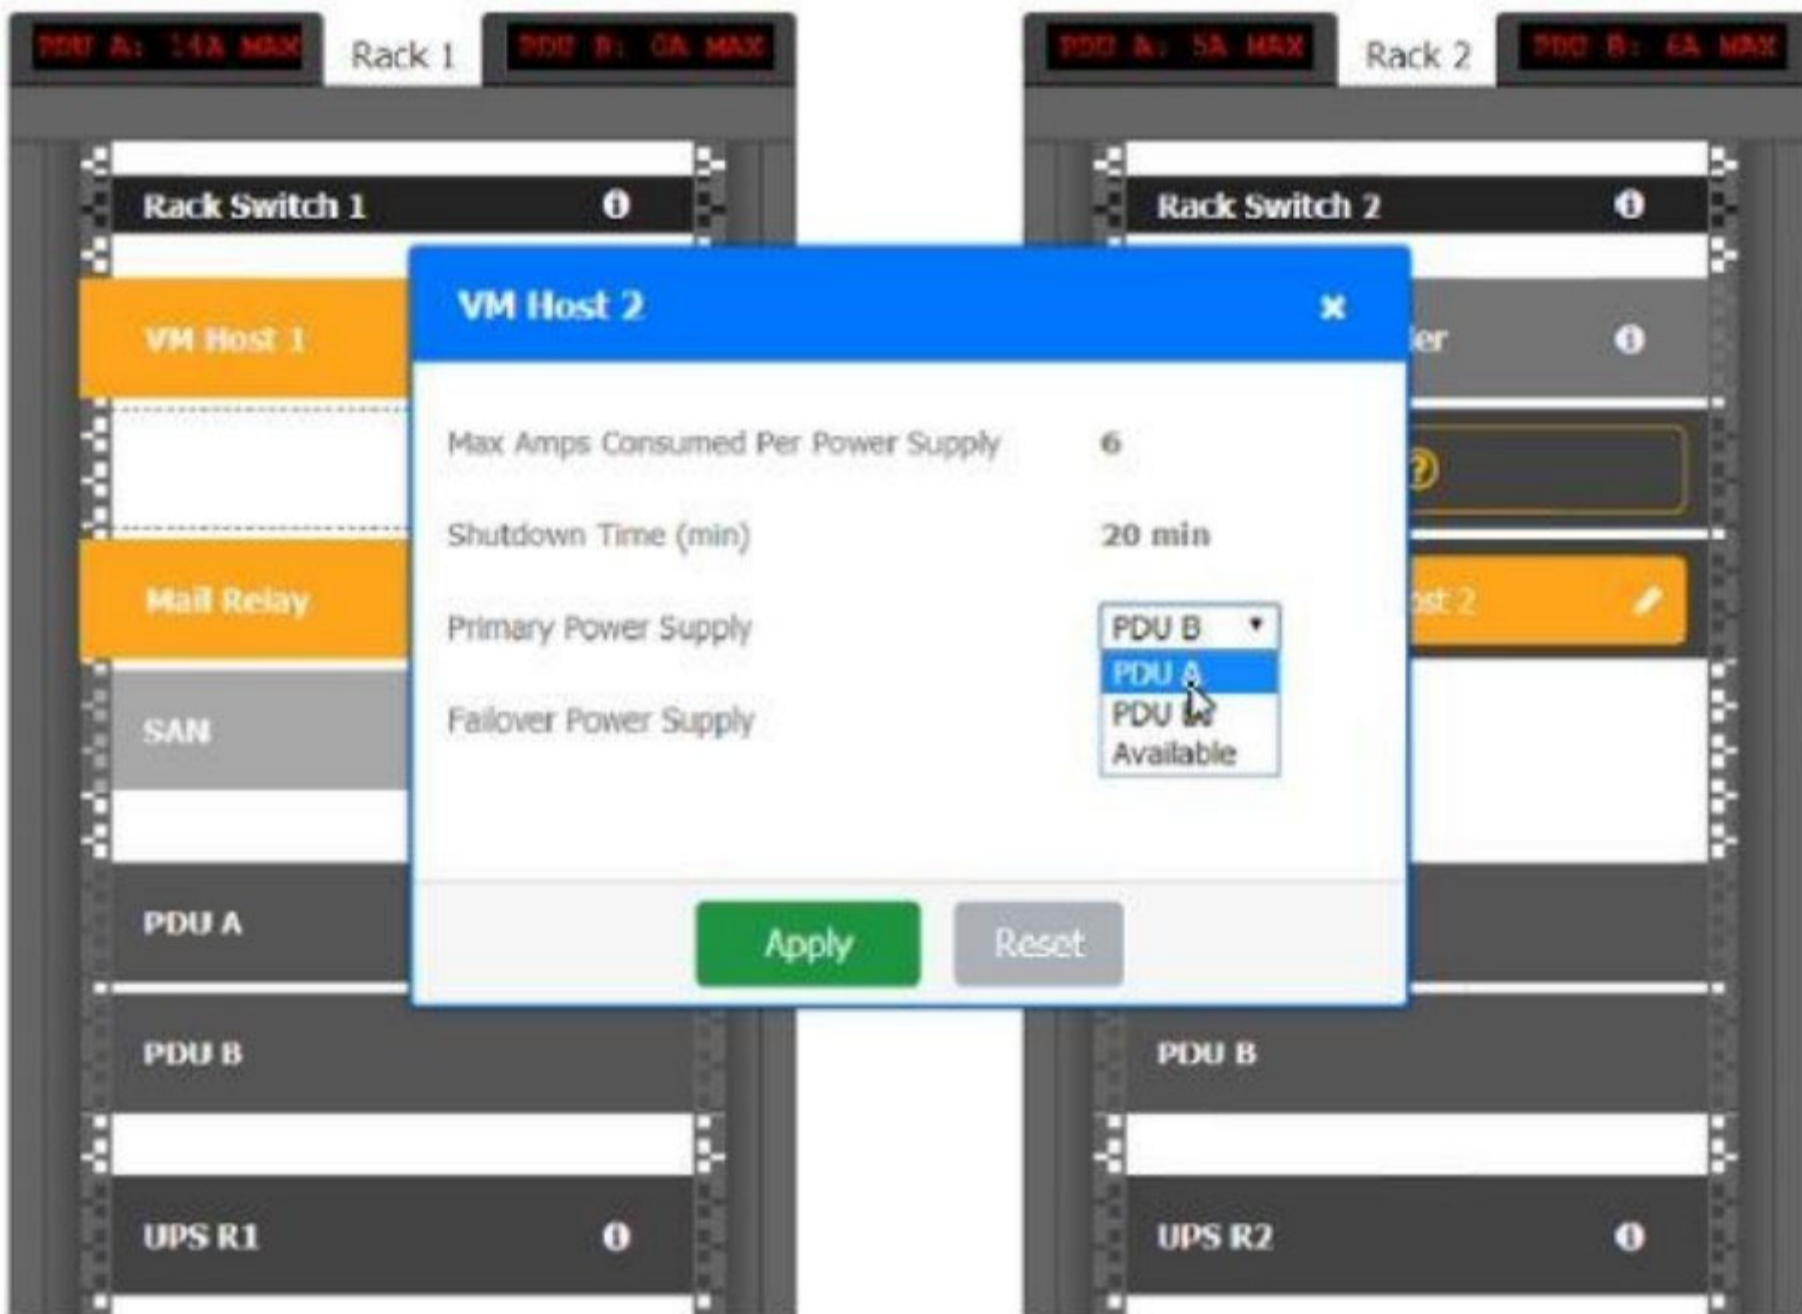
PDU A: 14A MAX
Rack 1
PDU B: 0A MAX

PDU A: 5A MAX
Rack 2
PDU B: 6A MAX

Rack Switch 1

Rack Switch 2

VM Host 1

Mail Relay

SAN

PDU A

PDU B

UPS R1

ler

?

ost 2

PDU B

UPS R2

VM Host 2

Max Amps Consumed Per Power Supply 6

Shutdown Time (min) 20 min

Primary Power Supply PDU B

Failover Power Supply

PDU A
PDU B
Available

Apply
Reset